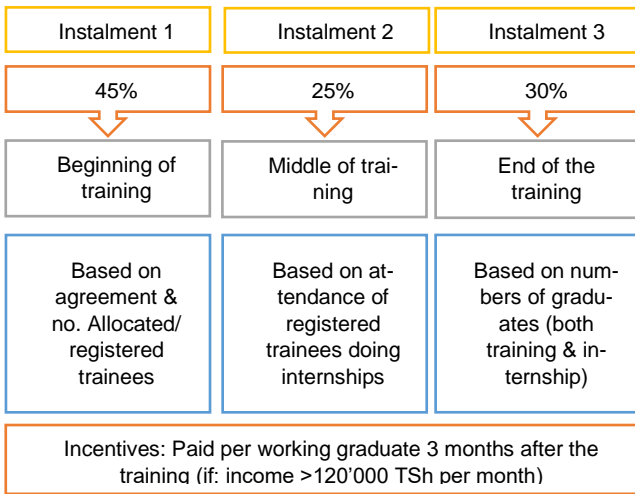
Instalment 1

45%

Beginning of training

Based on agreement & no. Allocated/ registered trainees

Instalment 2

25%

Middle of training

Based on attendance of registered trainees doing internships

Instalment 3

30%

End of the training

Based on numbers of graduates (both training & internship)

Incentives: Paid per working graduate 3 months after the training (if: income >120'000 TSh per month)